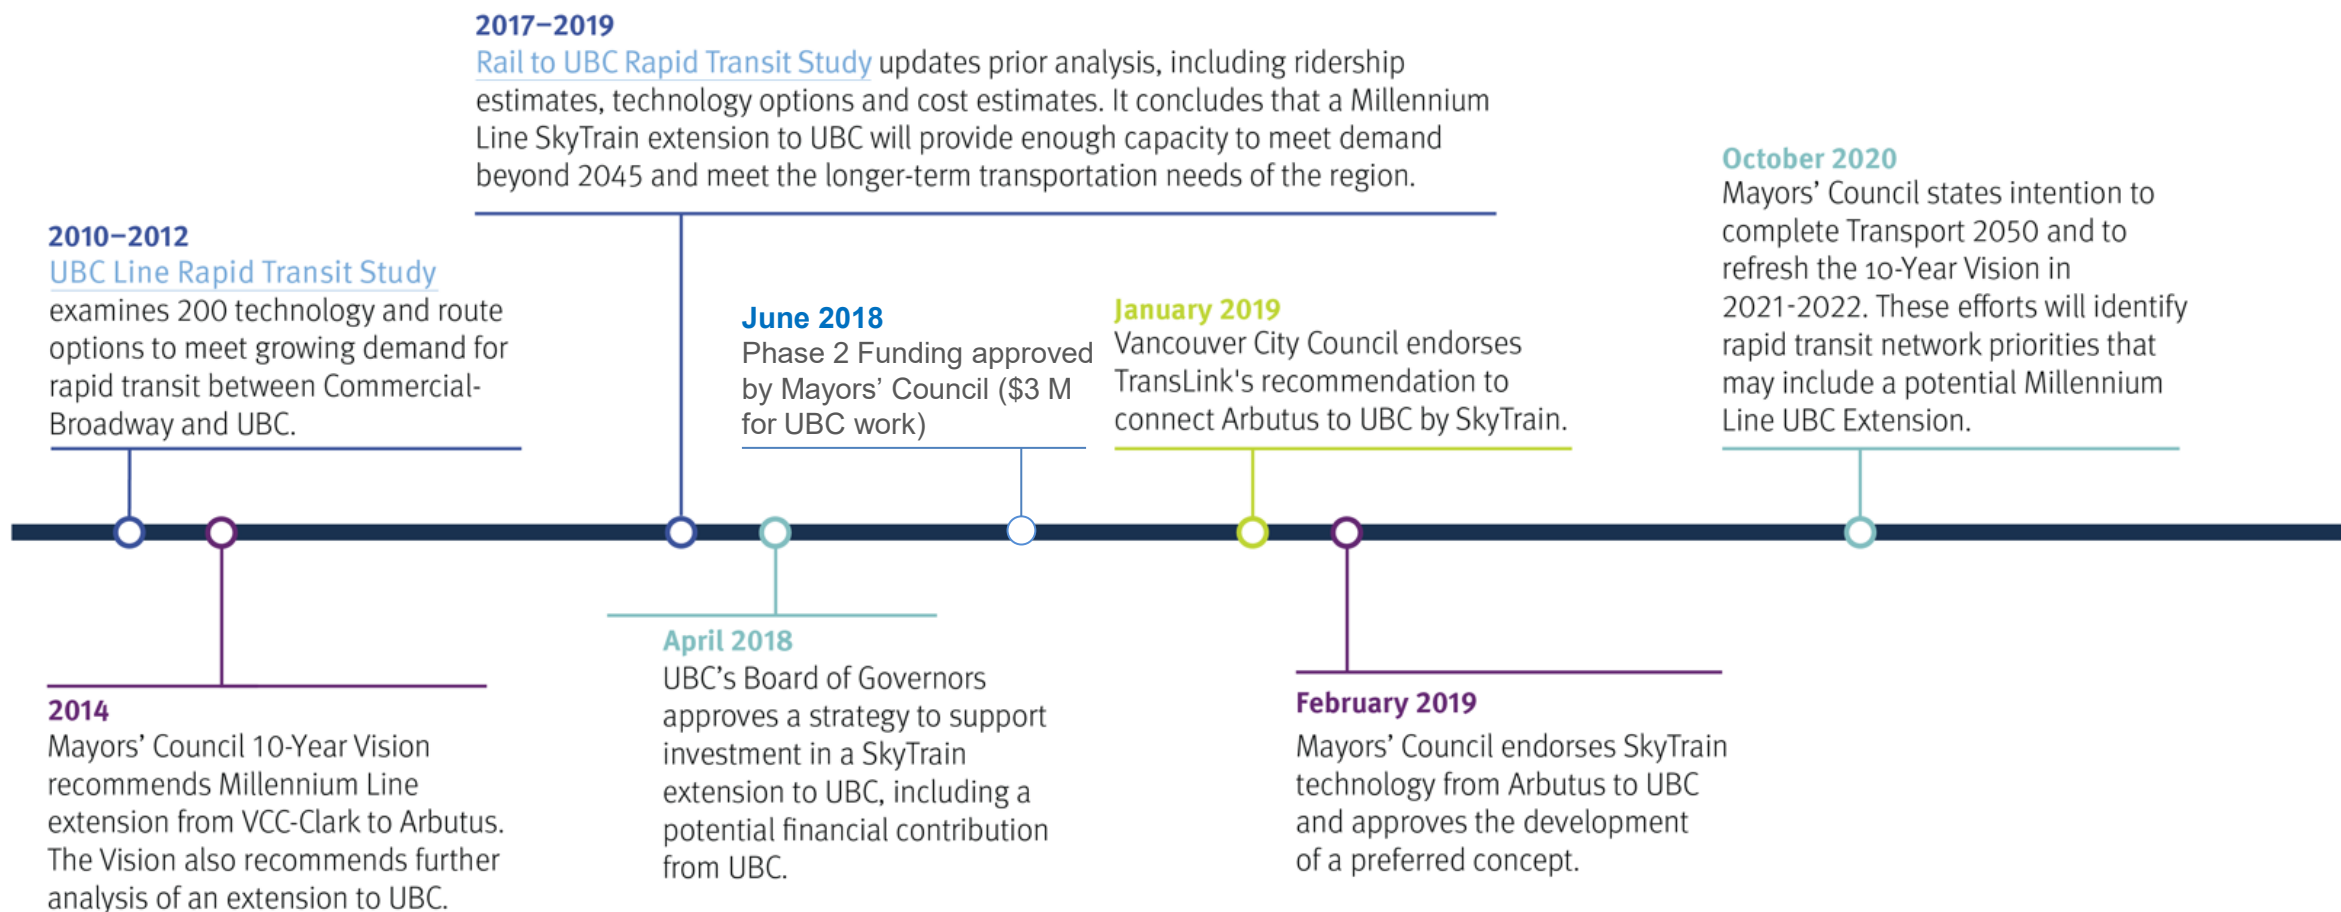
2017–2019
Rail to UBC Rapid Transit Study updates prior analysis, including ridership estimates, technology options and cost estimates. It concludes that a Millennium Line SkyTrain extension to UBC will provide enough capacity to meet demand beyond 2045 and meet the longer-term transportation needs of the region.

2010–2012
UBC Line Rapid Transit Study examines 200 technology and route options to meet growing demand for rapid transit between Commercial-Broadway and UBC.

June 2018
Phase 2 Funding approved by Mayors' Council ($3 M for UBC work)

January 2019
Vancouver City Council endorses TransLink's recommendation to connect Arbutus to UBC by SkyTrain.

October 2020
Mayors' Council states intention to complete Transport 2050 and to refresh the 10-Year Vision in 2021-2022. These efforts will identify rapid transit network priorities that may include a potential Millennium Line UBC Extension.

2014
Mayors' Council 10-Year Vision recommends Millennium Line extension from VCC-Clark to Arbutus. The Vision also recommends further analysis of an extension to UBC.

April 2018
UBC's Board of Governors approves a strategy to support investment in a SkyTrain extension to UBC, including a potential financial contribution from UBC.

February 2019
Mayors' Council endorses SkyTrain technology from Arbutus to UBC and approves the development of a preferred concept.